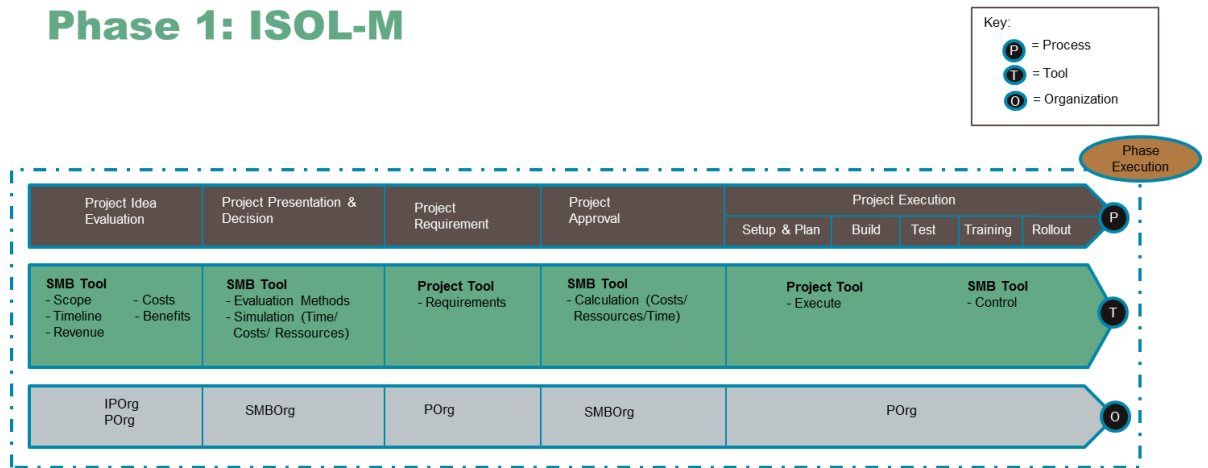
Phase 1: ISOL-M

Key:
P = Process
T = Tool
O = Organization

Phase Execution

Project Idea Evaluation

Project Presentation & Decision

Project Requirement

Project Approval

Project Execution

Setup & Plan

Build

Test

Training

Rollout

P

SMB Tool
- Scope
- Timeline
- Revenue
- Costs
- Benefits

SMB Tool
- Evaluation Methods
- Simulation (Time/ Costs/ Ressources)

Project Tool
- Requirements

SMB Tool
- Calculation (Costs/ Ressources/Time)

Project Tool
- Execute

SMB Tool
- Control

T

IPOrg
POrg

SMBOrg

POrg

SMBOrg

POrg

O